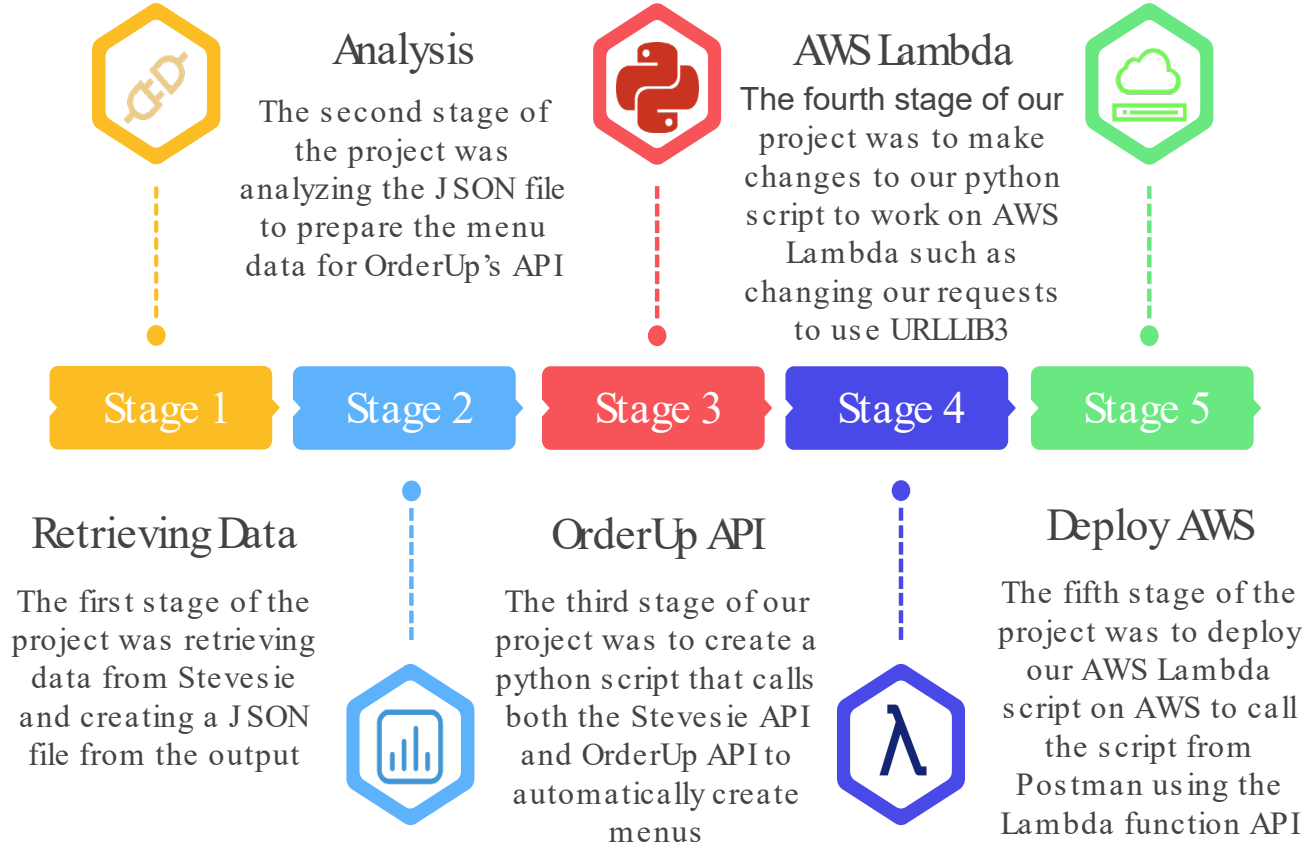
Analysis

The second stage of the project was analyzing the JSON file to prepare the menu data for OrderUp's API

AWS Lambda

The fourth stage of our project was to make changes to our python script to work on AWS Lambda such as changing our requests to use URLLIB3

Stage 1

Stage 2

Stage 3

Stage 4

Stage 5

Retrieving Data

The first stage of the project was retrieving data from Stevesie and creating a JSON file from the output

OrderUp API

The third stage of our project was to create a python script that calls both the Stevesie API and OrderUp API to automatically create menus

λ

Deploy AWS

The fifth stage of the project was to deploy our AWS Lambda script on AWS to call the script from Postman using the Lambda function API